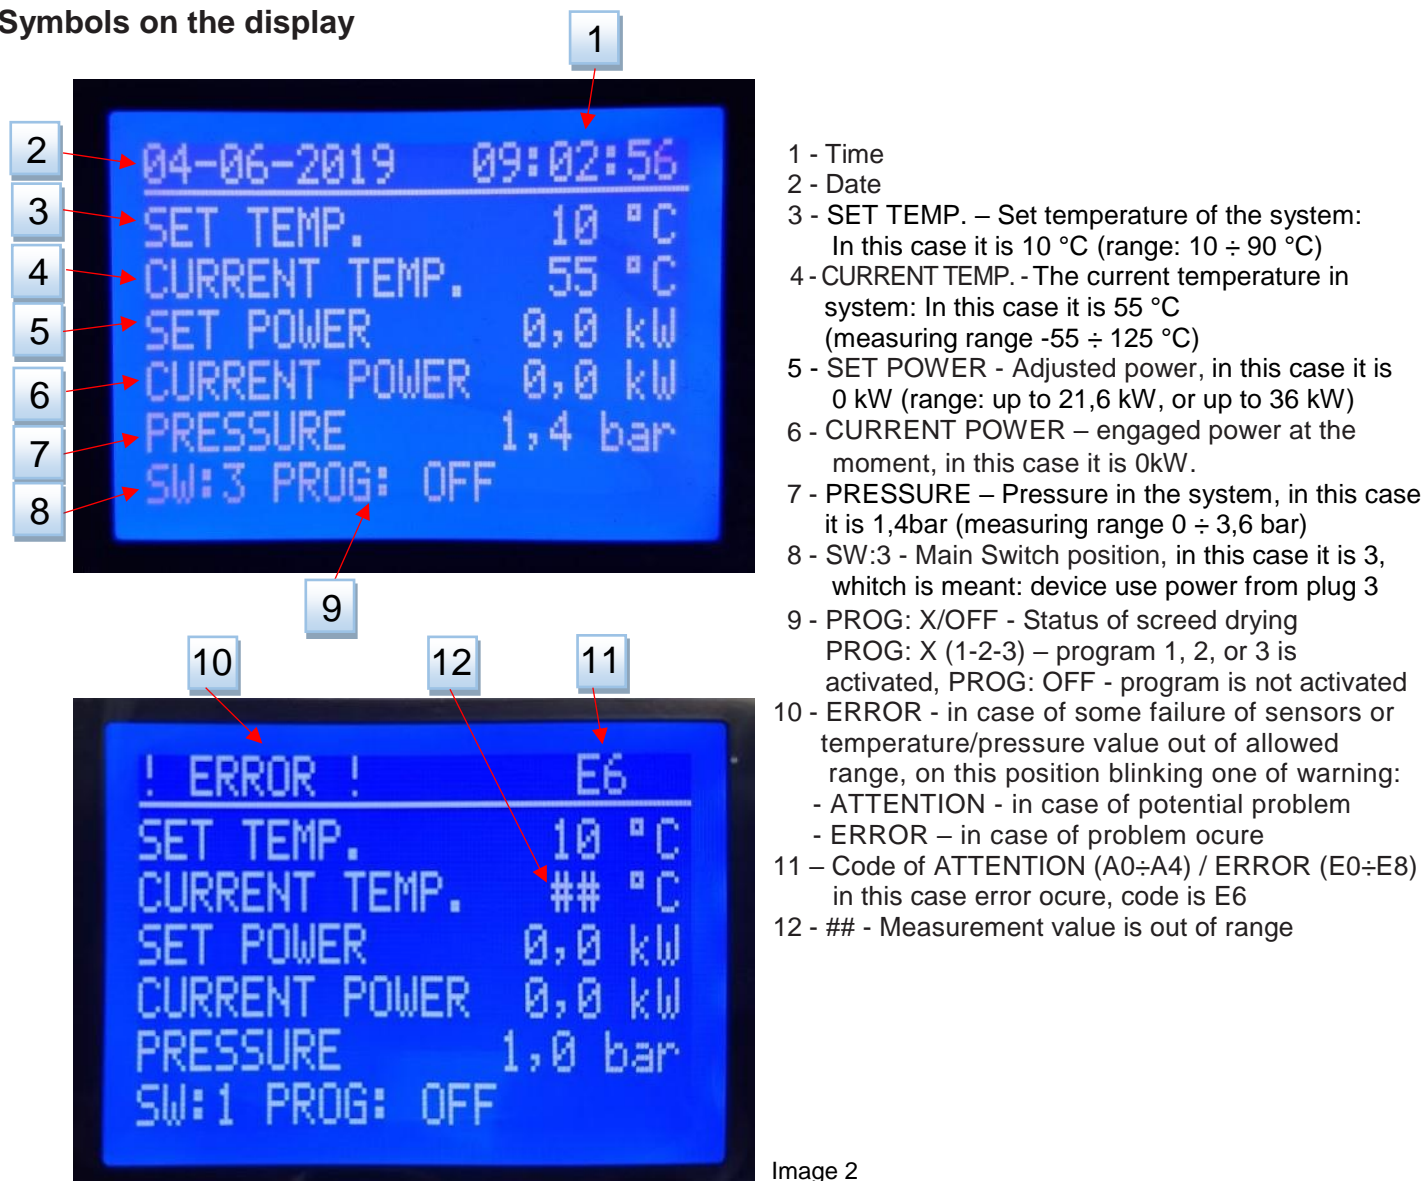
Symbols on the display

1

2

04-06-2019 09:02:56

3

SET TEMP. 10 °C

4

CURRENT TEMP. 55 °C

5

SET POWER 0,0 kW

6

CURRENT POWER 0,0 kW

7

PRESSURE 1,4 bar

8

SW:3 PROG: OFF

9

10

12

11

! ERROR ! E6

SET TEMP. 10 °C

CURRENT TEMP. ## °C

SET POWER 0,0 kW

CURRENT POWER 0,0 kW

PRESSURE 1,0 bar

SW:1 PROG: OFF

1 - Time
2 - Date
3 - SET TEMP. – Set temperature of the system: In this case it is 10 °C (range: 10 ÷ 90 °C)
4 - CURRENT TEMP. - The current temperature in system: In this case it is 55 °C (measuring range -55 ÷ 125 °C)
5 - SET POWER - Adjusted power, in this case it is 0 kW (range: up to 21,6 kW, or up to 36 kW)
6 - CURRENT POWER – engaged power at the moment, in this case it is 0kW.
7 - PRESSURE – Pressure in the system, in this case it is 1,4bar (measuring range 0 ÷ 3,6 bar)
8 - SW:3 - Main Switch position, in this case it is 3, whitch is meant: device use power from plug 3
9 - PROG: X/OFF - Status of screed drying PROG: X (1-2-3) – program 1, 2, or 3 is activated, PROG: OFF - program is not activated
10 - ERROR - in case of some failure of sensors or temperature/pressure value out of allowed range, on this position blinking one of warning:
- ATTENTION - in case of potential problem
- ERROR – in case of problem ocure
11 – Code of ATTENTION (A0÷A4) / ERROR (E0÷E8) in this case error ocure, code is E6
12 - ## - Measurement value is out of range

Image 2